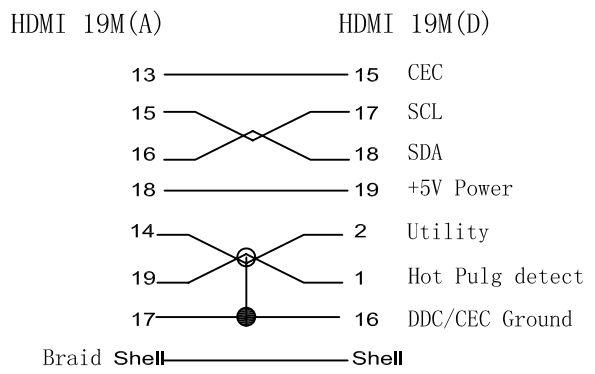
HDMI 19M(A)

HDMI 19M(D)

| HDMI 19M(A) | HDMI 19M(D) | |
|---|---|---|
| 13 | 15 | CEC |
| 15 | 17 | SCL |
| 16 | 18 | SDA |
| 18 | 19 | +5V Power |
| 14 | 2 | Utility |
| 19 | 1 | Hot Pulg detect |
| 17 | 16 | DDC/CEC Ground |
| Braid Shell | Shell | |